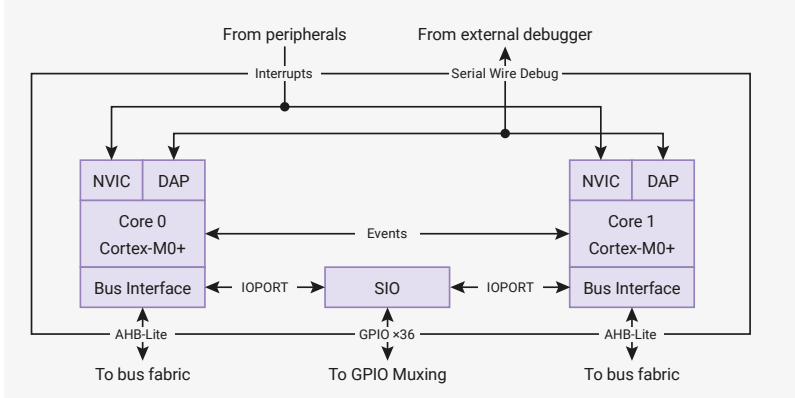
From peripherals
From external debugger
Interrupts
Serial Wire Debug
NVIC
DAP
Core 0
Cortex-M0+
Events
NVIC
DAP
Core 1
Cortex-M0+
Bus Interface
IOPORT
SIO
IOPORT
Bus Interface
AHB-Lite
GPIO ×36
AHB-Lite
To bus fabric
To GPIO Muxing
To bus fabric